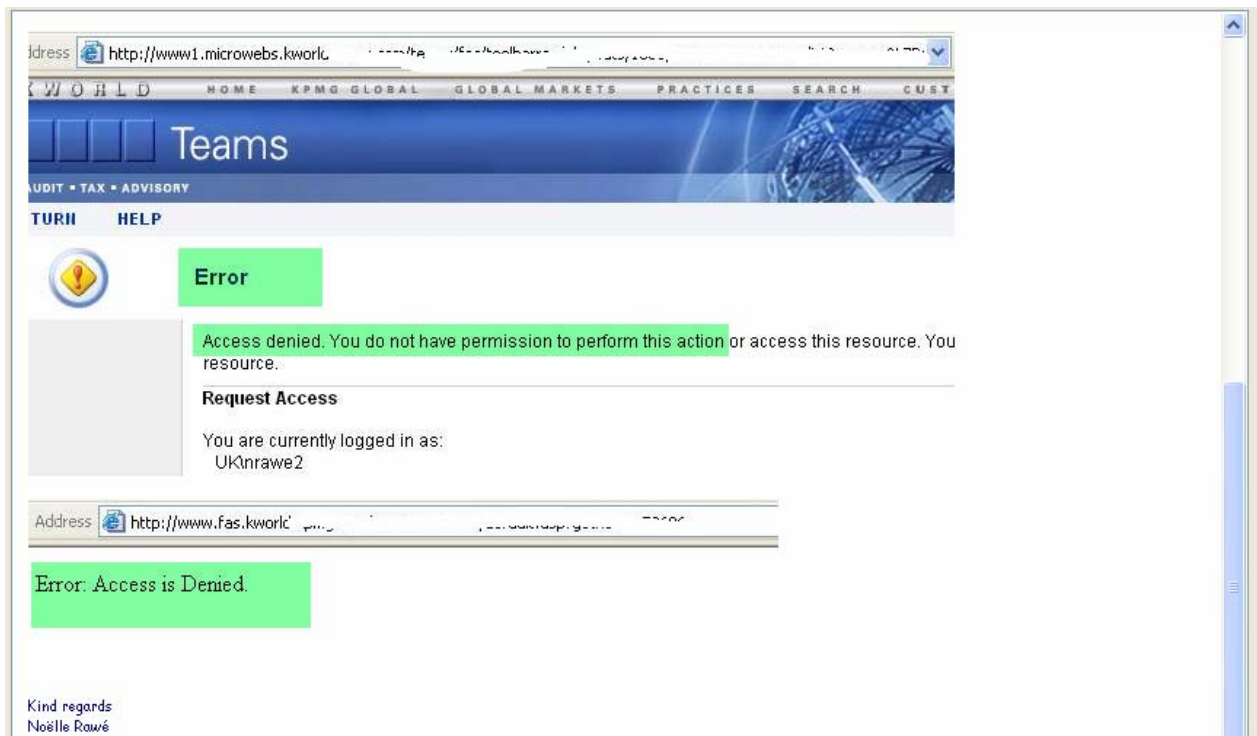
ldress http://www1.microwebs.kworld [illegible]

WORLD HOME KPMG GLOBAL GLOBAL MARKETS PRACTICES SEARCH CUST

Teams

UDIT • TAX • ADVISORY

TURN HELP

Error

Access denied. You do not have permission to perform this action or access this resource. You resource.

Request Access

You are currently logged in as:
UK\nrawe2

Address http://www.fas.kworld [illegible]

Error: Access is Denied.

Kind regards
Noëlle Rawé